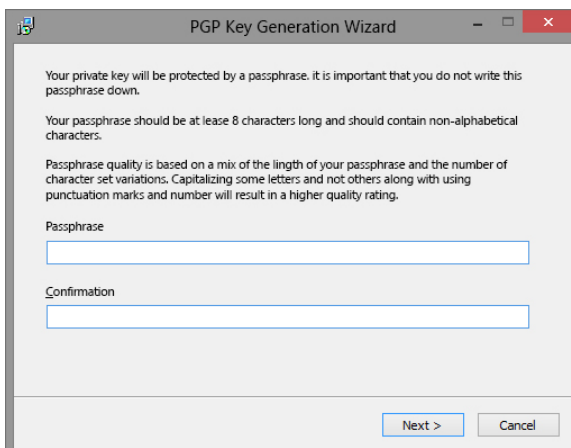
PGP Key Generation Wizard

Your private key will be protected by a passphrase. it is important that you do not write this passphrase down.

Your passphrase should be at lease 8 characters long and should contain non-alphabetical characters.

Passphrase quality is based on a mix of the lingth of your passphrase and the number of character set variations. Capitalizing some letters and not others along with using punctuation marks and number will result in a higher quality rating.

Passphrase

Confirmation

Next >
Cancel